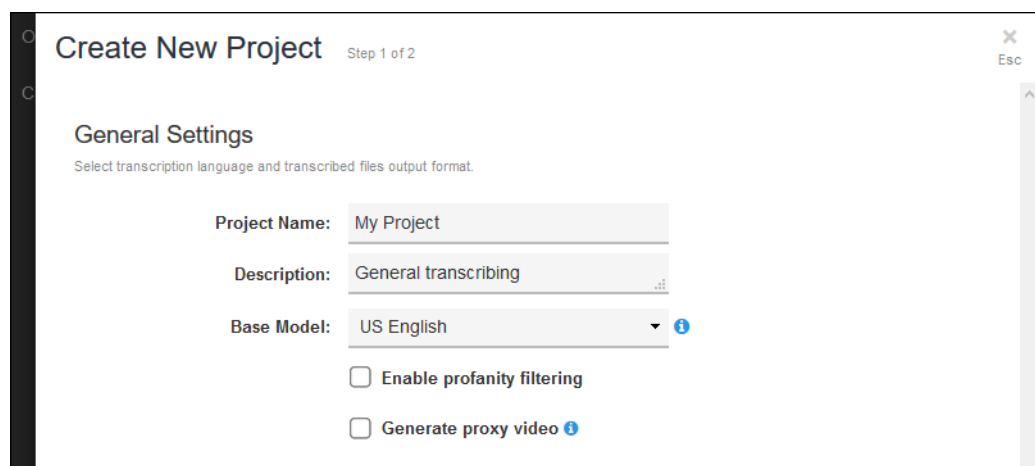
Create New Project Step 1 of 2

×
Esc

General Settings
Select transcription language and transcribed files output format.

Project Name: My Project

Description: General transcribing

Base Model: US English

Enable profanity filtering

Generate proxy video